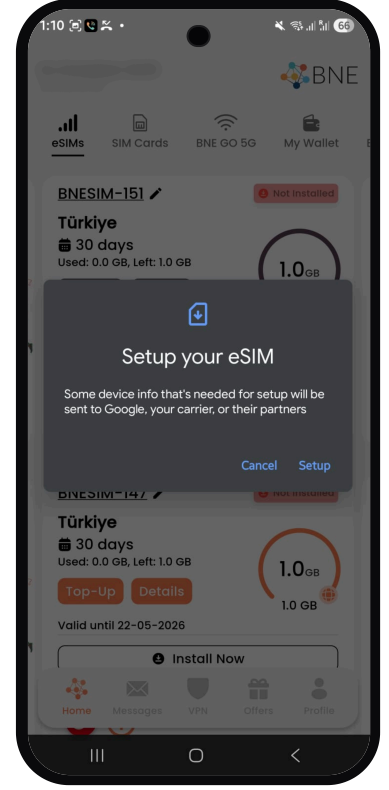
1:10

66

BNE

eSIMs

SIM Cards

BNE GO 5G

My Wallet

BNESIM-151

Not Installed

Türkiye

30 days

Used: 0.0 GB, Left: 1.0 GB

1.0GB

Setup your eSIM

Some device info that's needed for setup will be sent to Google, your carrier, or their partners

Cancel

Setup

BNESIM-147

Not Installed

Türkiye

30 days

Used: 0.0 GB, Left: 1.0 GB

1.0GB

1.0 GB

Top-Up

Details

Valid until 22-05-2026

Install Now

Home

Messages

VPN

Offers

Profile